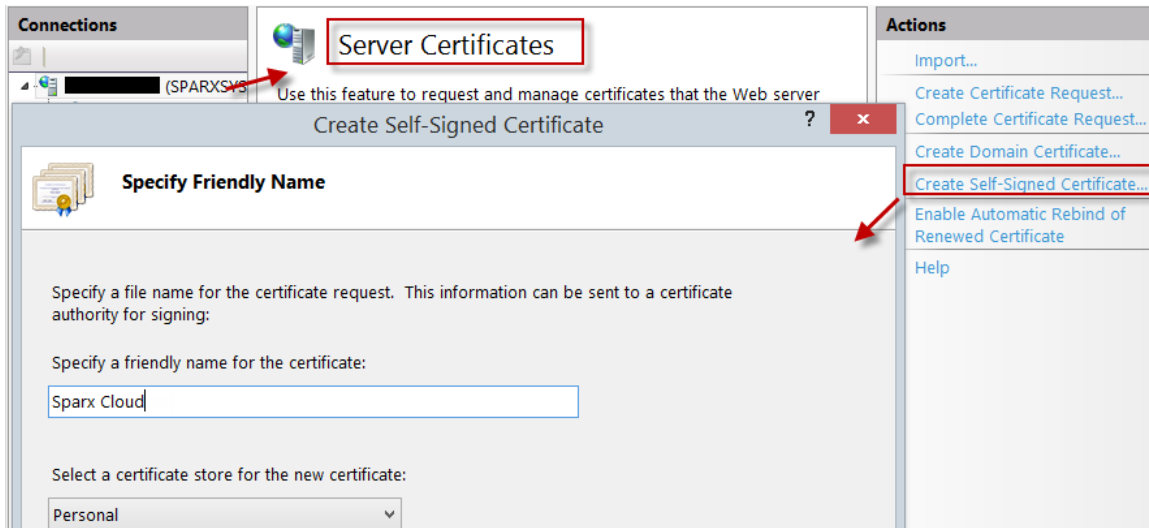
Connections

(SPARXSYS

Server Certificates

Use this feature to request and manage certificates that the Web server

Actions

Import...

Create Certificate Request...

Complete Certificate Request...

Create Domain Certificate...

Create Self-Signed Certificate...

Enable Automatic Rebind of Renewed Certificate

Help

Create Self-Signed Certificate

?

Specify Friendly Name

Specify a file name for the certificate request. This information can be sent to a certificate authority for signing:

Specify a friendly name for the certificate:

Sparx Cloud

Select a certificate store for the new certificate:

Personal